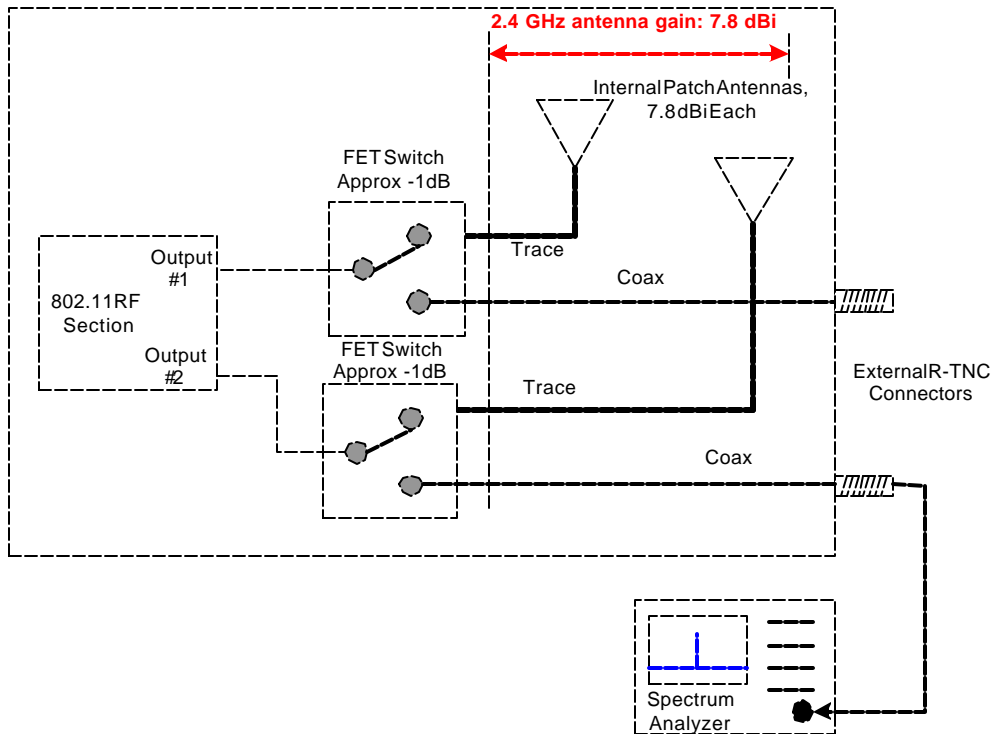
2.4 GHz antenna gain: 7.8 dBi

InternalPatchAntennas, 7.8dBiEach

FETSwitch Approx -1dB

Output #1

802.11RF Section

Output #2

Trace

Coax

FETSwitch Approx -1dB

Trace

ExternalR-TNC Connectors

Coax

Spectrum Analyzer